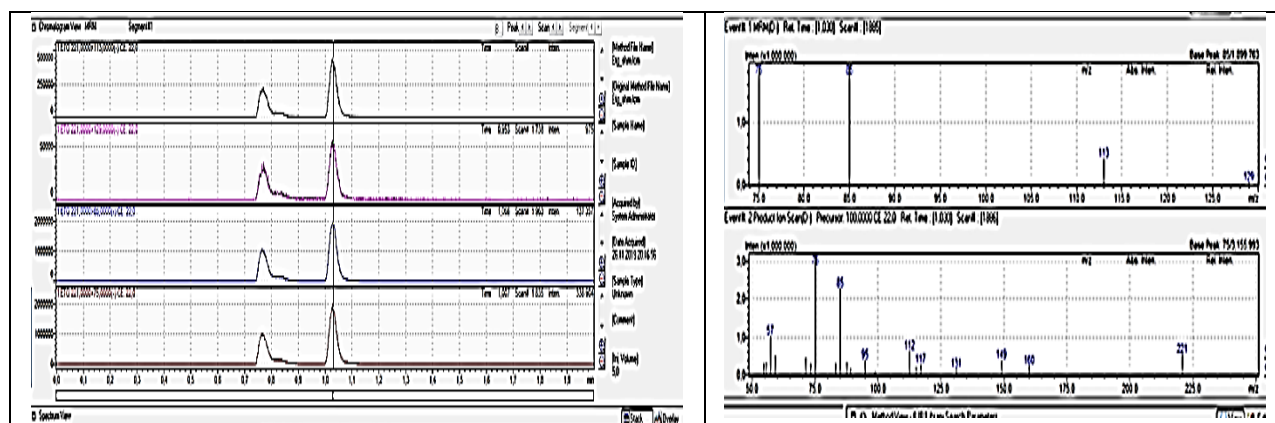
Chromatogram View MRM Segment#1

Peak Scan Segment

TEKO 207.0000>113.0000(-) CE: 22.0

Time Scan# Inten.

500000

250000

Method File Name]
Ezg_shwkpa

[Original Method File Name]
Ezg_shwkpa

[Sample Name]

[Sample ID]

[Acquired by]
System Administrator

[Date Acquired]
25.11.2013 20:16:55

[Sample Type]
Unknown

[Comment]

[Inj. Volume]
5.0

Time 0.653 Scan# 1730 Inten. 975

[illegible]

Time 1.368 Scan# 1963 Inten. 137.391

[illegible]

Time 1.067 Scan# 1835 Inten. 338.933

2000000

1000000

0.0 0.1 0.2 0.3 0.4 0.5 0.6 0.7 0.8 0.9 1.0 1.1 1.2 1.3 1.4 1.5 1.6 1.7 1.8 1.9 min

Spectrum View

Stack Overlay

Event# 1:MRM(-) Ret. Time : [1.030] Scan# : [1866]

Inten.(x1,000,000)

Base Peak: 85/1,899,763

m/z Abs. Inten. Rel. Inten.

1.0

0.0

75 85 113 129

75.0 80.0 85.0 90.0 95.0 100.0 105.0 110.0 115.0 120.0 125.0 m/z

Event# 2:Product Ion Scan(-) Precursor: 100.0000 CE: 22.0 Ret. Time : [1.030] Scan# : [1866]

Inten.(x1,000,000)

Base Peak: 75/3,155,993

m/z Abs. Inten. Rel. Inten.

3.0

2.0

1.0

0.0

57 75 85 95 112 117 131 149 160 221

50.0 75.0 100.0 125.0 150.0 175.0 200.0 225.0 m/z

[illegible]